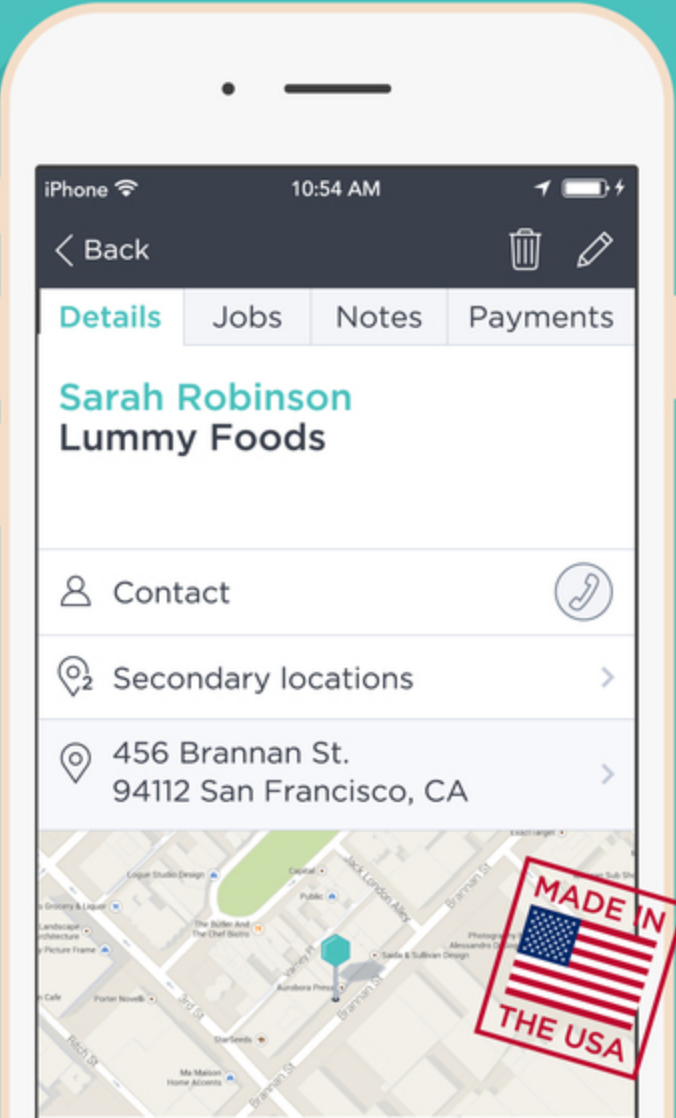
iPhone 10:54 AM

Back

Details Jobs Notes Payments

Sarah Robinson
Lummy Foods

Contact

Secondary locations

456 Brannan St.
94112 San Francisco, CA

Logue Studio Design
Capital
Public
Jack London Alley
Brannan St
The Butler And The Chef Bistro
Saida & Sullivan Design
Alessandro
Porter Novelli
Aurobora Press
StarSeeds
Ma Maison Home Accents
Grocery & Liquor
Landscape Architecture
Picture Frame
Cafe
3rd St
Fitch St
Photography
Brannan Sub Sho
Exactarget

MADE IN THE USA